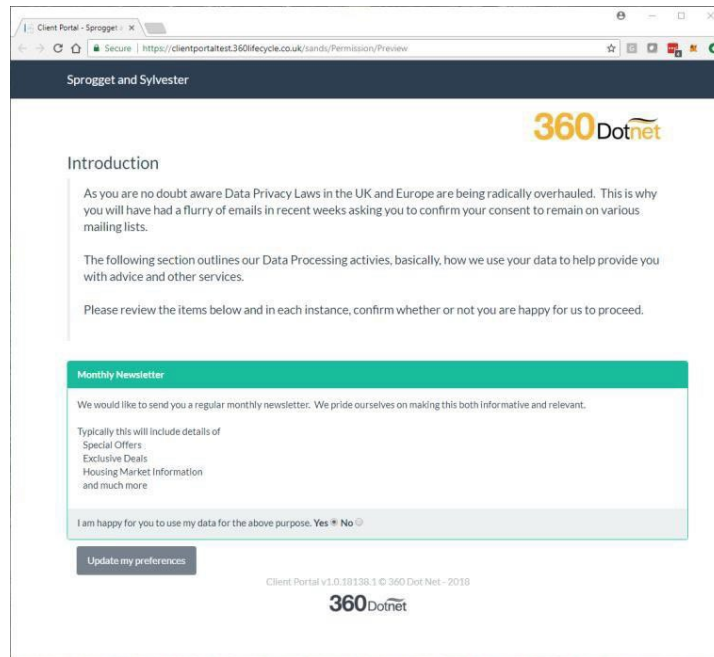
Client Portal - Sprogget ×

Secure | https://clientportaltest.360lifecycle.co.uk/sands/Permission/Preview

Sprogget and Sylvester

360 Dotnet

Introduction

As you are no doubt aware Data Privacy Laws in the UK and Europe are being radically overhauled. This is why you will have had a flurry of emails in recent weeks asking you to confirm your consent to remain on various mailing lists.

The following section outlines our Data Processing activies, basically, how we use your data to help provide you with advice and other services.

Please review the items below and in each instance, confirm whether or not you are happy for us to proceed.

Monthly Newsletter

We would like to send you a regular monthly newsletter. We pride ourselves on making this both informative and relevant.

Typically this will include details of
Special Offers
Exclusive Deals
Housing Market Information
and much more

I am happy for you to use my data for the above purpose. Yes No

Update my preferences

Client Portal v1.0.18138.1 © 360 Dot Net - 2018

360 Dotnet